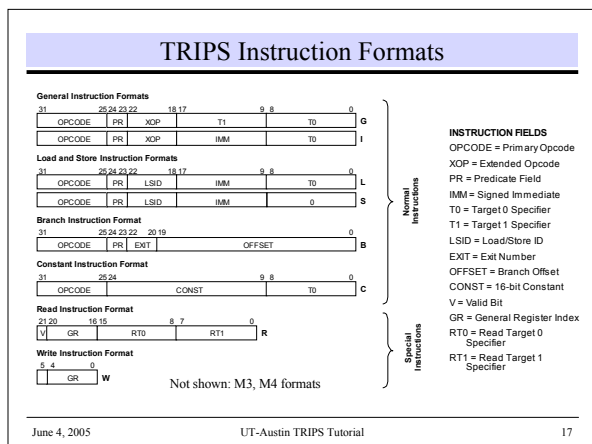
TRIPS Instruction Formats

General Instruction Formats

31 25 24 23 22 18 17 9 8 0

| OPCODE | PR | XOP | T1 | T0 | G |
|---|---|---|---|---|---|
| OPCODE | PR | XOP | IMM | T0 | I |

Load and Store Instruction Formats

31 25 24 23 22 18 17 9 8 0

| OPCODE | PR | LSID | IMM | T0 | L |
|---|---|---|---|---|---|
| OPCODE | PR | LSID | IMM | 0 | S |

Branch Instruction Format

31 25 24 23 22 20 19 0

| OPCODE | PR | EXIT | OFFSET | B |
|---|---|---|---|---|

Constant Instruction Format

31 25 24 9 8 0

| OPCODE | CONST | T0 | C |
|---|---|---|---|

Normal Instructions

Read Instruction Format

21 20 16 15 8 7 0

| V | GR | RT0 | RT1 | R |
|---|---|---|---|---|

Write Instruction Format

5 4 0

| GR | W |
|---|---|

Not shown: M3, M4 formats

Special Instructions

INSTRUCTION FIELDS
OPCODE = Primary Opcode
XOP = Extended Opcode
PR = Predicate Field
IMM = Signed Immediate
T0 = Target 0 Specifier
T1 = Target 1 Specifier
LSID = Load/Store ID
EXIT = Exit Number
OFFSET = Branch Offset
CONST = 16-bit Constant
V = Valid Bit
GR = General Register Index
RT0 = Read Target 0 Specifier
RT1 = Read Target 1 Specifier

June 4, 2005 UT-Austin TRIPS Tutorial 17